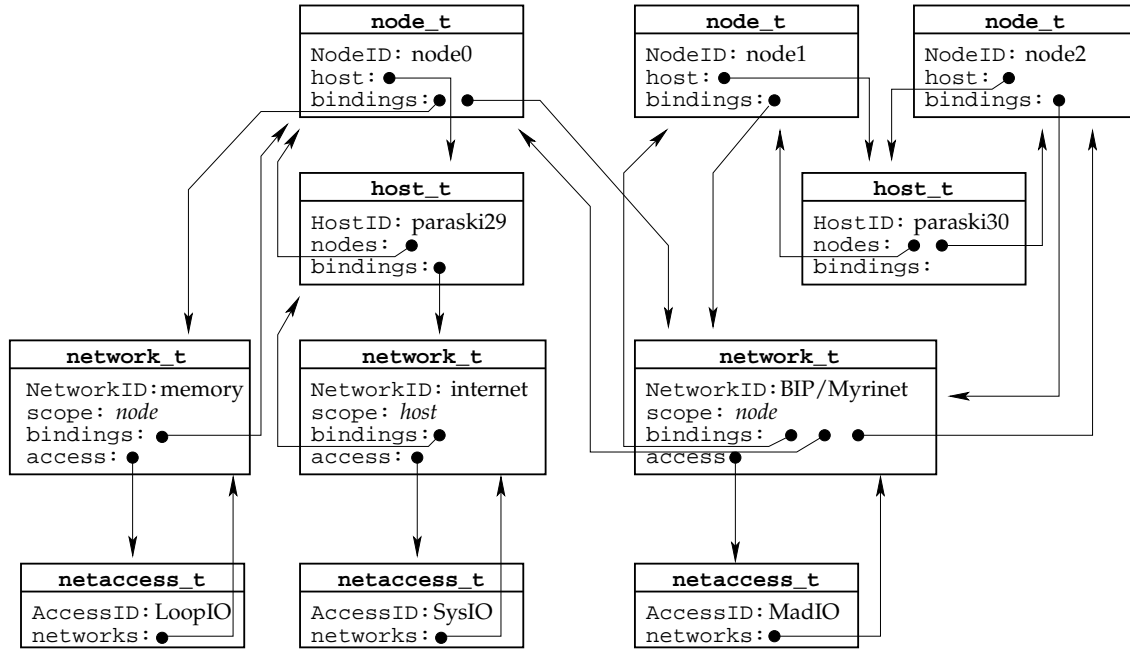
node_t
NodeID: node0
host:
bindings:

node_t
NodeID: node1
host:
bindings:

node_t
NodeID: node2
host:
bindings:

host_t
HostID: paraski29
nodes:
bindings:

host_t
HostID: paraski30
nodes:
bindings:

network_t
NetworkID: memory
scope: *node*
bindings:
access:

network_t
NetworkID: internet
scope: *host*
bindings:
access:

network_t
NetworkID: BIP/Myrinet
scope: *node*
bindings:
access

netaccess_t
AccessID: LoopIO
networks:

netaccess_t
AccessID: SysIO
networks:

netaccess_t
AccessID: MadIO
networks: